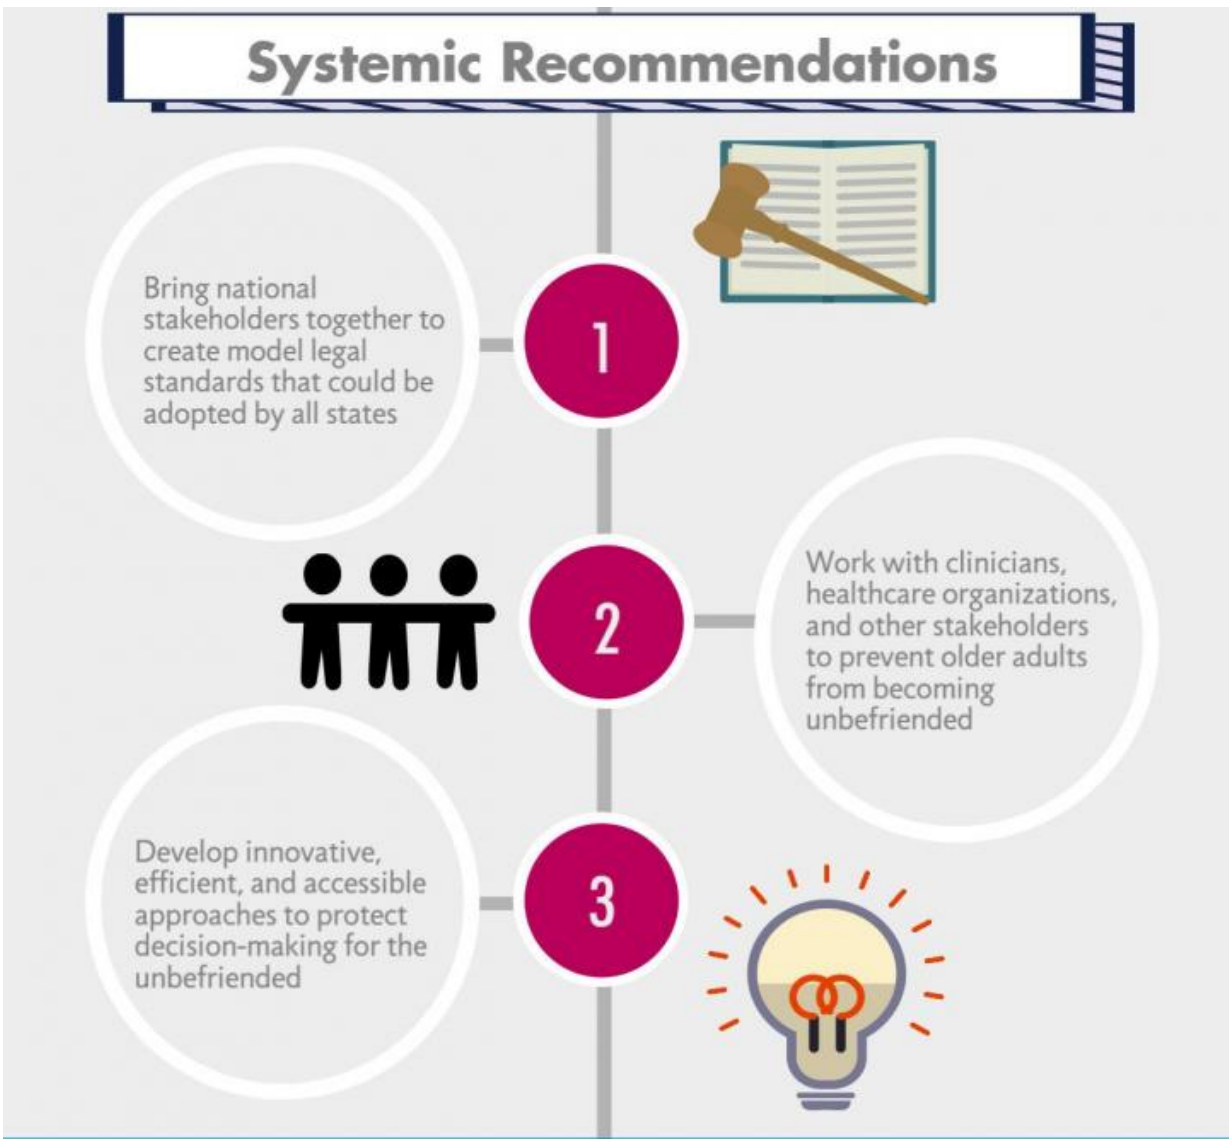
Systemic Recommendations

Bring national stakeholders together to create model legal standards that could be adopted by all states

1

2

Work with clinicians, healthcare organizations, and other stakeholders to prevent older adults from becoming unbefriended

Develop innovative, efficient, and accessible approaches to protect decision-making for the unbefriended

3